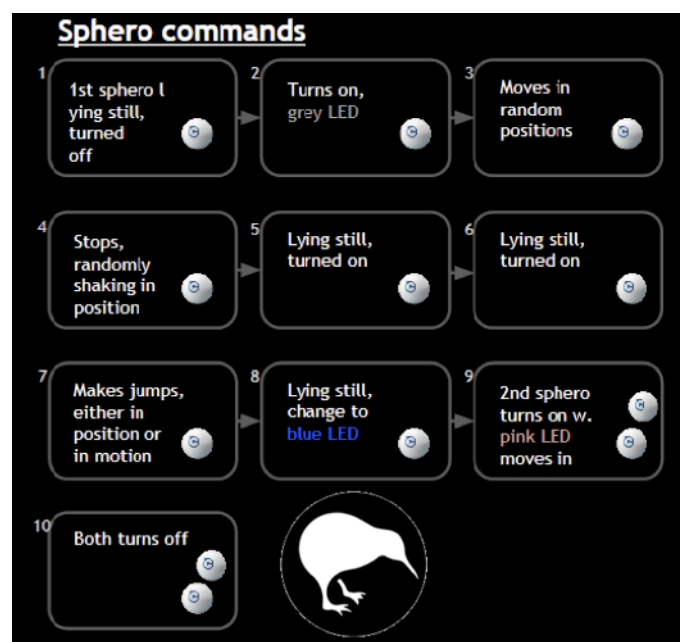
Sphero commands

1
1st sphero l ying still, turned off

2
Turns on, grey LED

3
Moves in random positions

4
Stops, randomly shaking in position

5
Lying still, turned on

6
Lying still, turned on

7
Makes jumps, either in position or in motion

8
Lying still, change to blue LED

9
2nd sphero turns on w. pink LED moves in

10
Both turns off